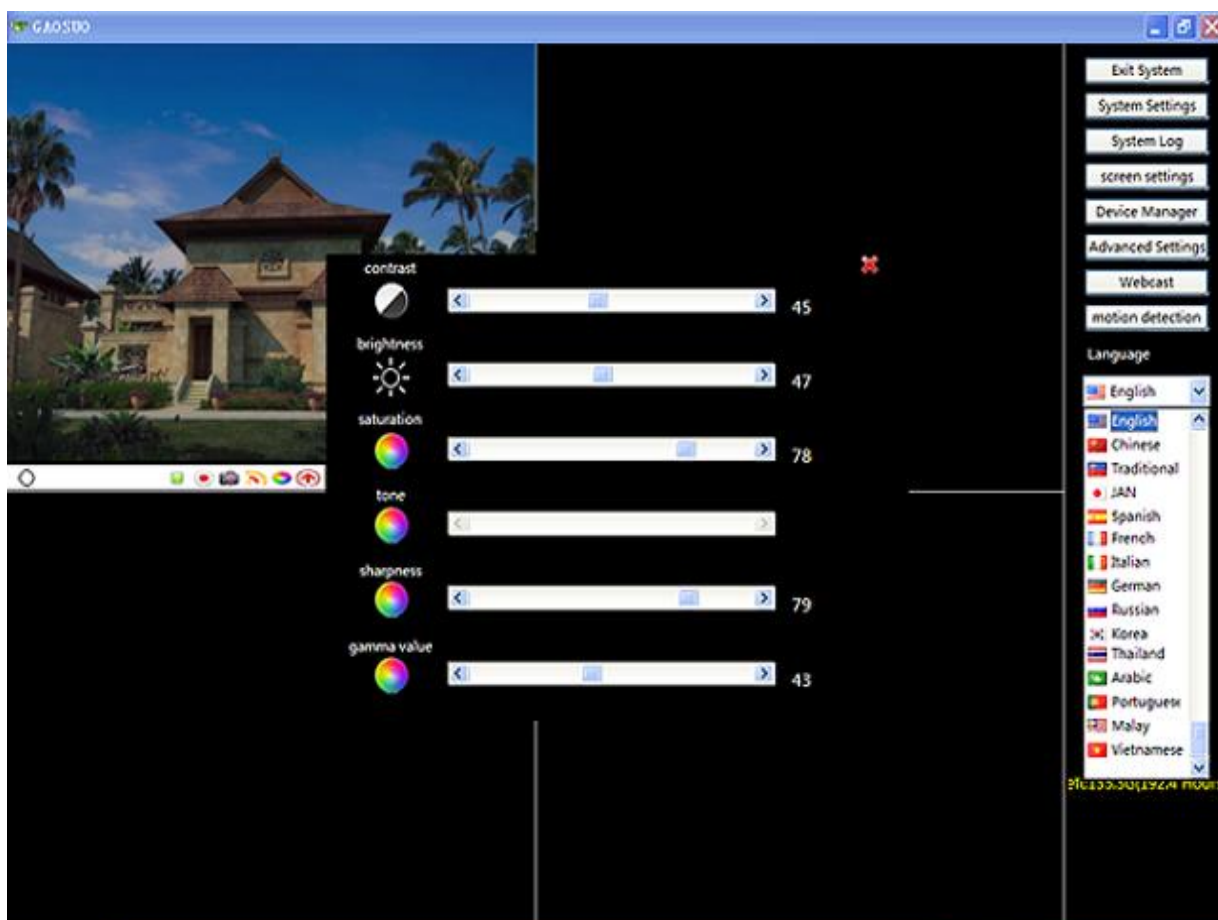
GAOSUO

contrast

45

brightness

47

saturation

78

tone

sharpness

79

gamma value

43

Exit System

System Settings

System Log

screen settings

Device Manager

Advanced Settings

Webcast

motion detection

Language

English

English
Chinese
Traditional
JAN
Spanish
French
Italian
German
Russian
Korea
Thailand
Arabic
Portuguese
Malay
Vietnamese

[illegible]